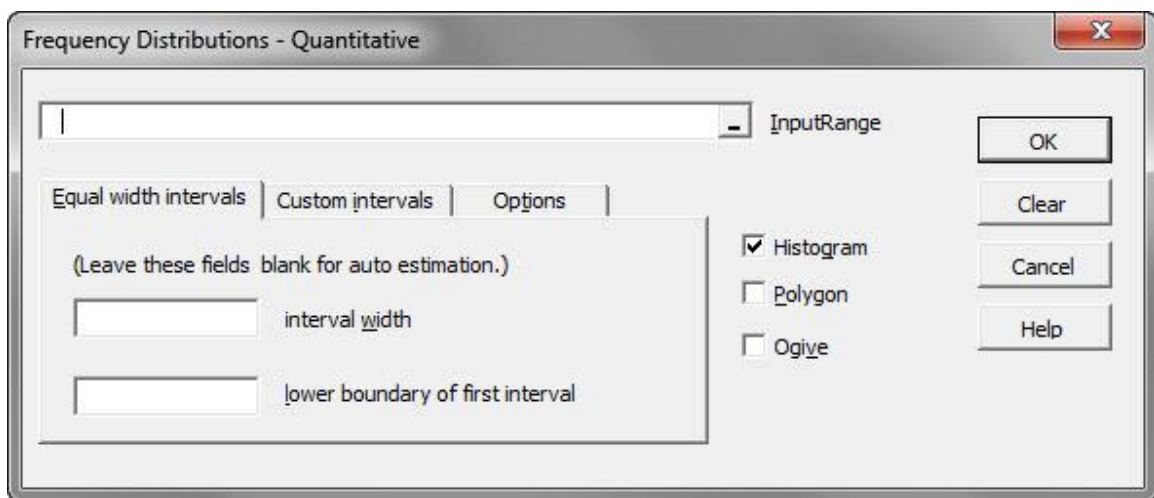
Frequency Distributions - Quantitative

InputRange

OK

Clear

Cancel

Help

Equal width intervals | Custom intervals | Options

(Leave these fields blank for auto estimation.)

interval width

lower boundary of first interval

☑ Histogram

☐ Polygon

☐ Ogive